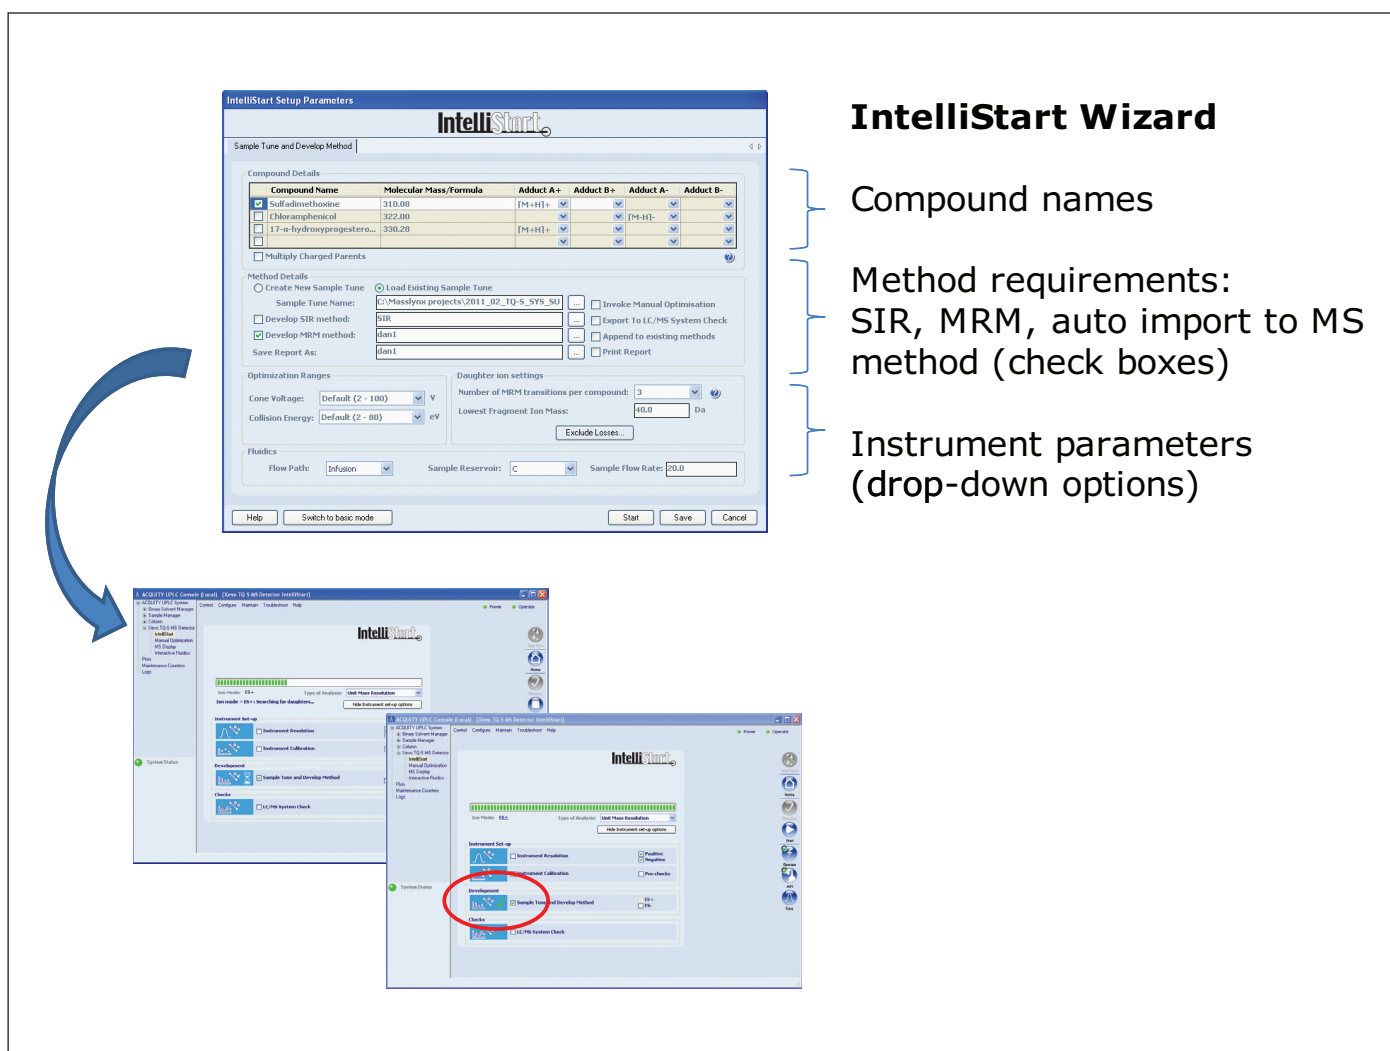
IntelliStart Setup Parameters

IntelliStart

Sample Tune and Develop Method

Compound Details

| | Compound Name | Molecular Mass/Formula | Adduct A+ | Adduct B+ | Adduct A- | Adduct B- |
|---|---|---|---|---|---|---|
| ☑ | Sulfadimethoxine | 310.08 | [M+H]+ | | | |
| ☐ | Chloramphenicol | 322.00 | | | [M-H]- | |
| ☐ | 17-α-hydroxyprogestero... | 330.28 | [M+H]+ | | | |
| ☐ | | | | | | |

Multiply Charged Parents

Method Details

Create New Sample Tune   Load Existing Sample Tune

Sample Tune Name: C:\Masslynx projects\2011_02_TQ-S_SYS_SU

Invoke Manual Optimisation

Develop SIR method: SIR

Export To LC/MS System Check

Develop MRM method: dan1

Append to existing methods

Save Report As: dan1

Print Report

Optimization Ranges

Cone Voltage: Default (2 - 100) V

Collision Energy: Default (2 - 80) eV

Daughter ion settings

Number of MRM transitions per compound: 3

Lowest Fragment Ion Mass: 40.0 Da

Exclude Losses...

Fluidics

Flow Path: Infusion

Sample Reservoir: C

Sample Flow Rate: 20.0

Help   Switch to basic mode   Start   Save   Cancel

IntelliStart Wizard

Compound names

Method requirements: SIR, MRM, auto import to MS method (check boxes)

Instrument parameters (drop-down options)

IntelliStart

Instrument Set-up
Instrument Resolution
Instrument Calibration
Development
Sample Tune and Develop Method
Checks
LC/MS System Check

IntelliStart

Instrument Set-up
Instrument Resolution
Instrument Calibration
Development
Sample Tune and Develop Method
Checks
LC/MS System Check